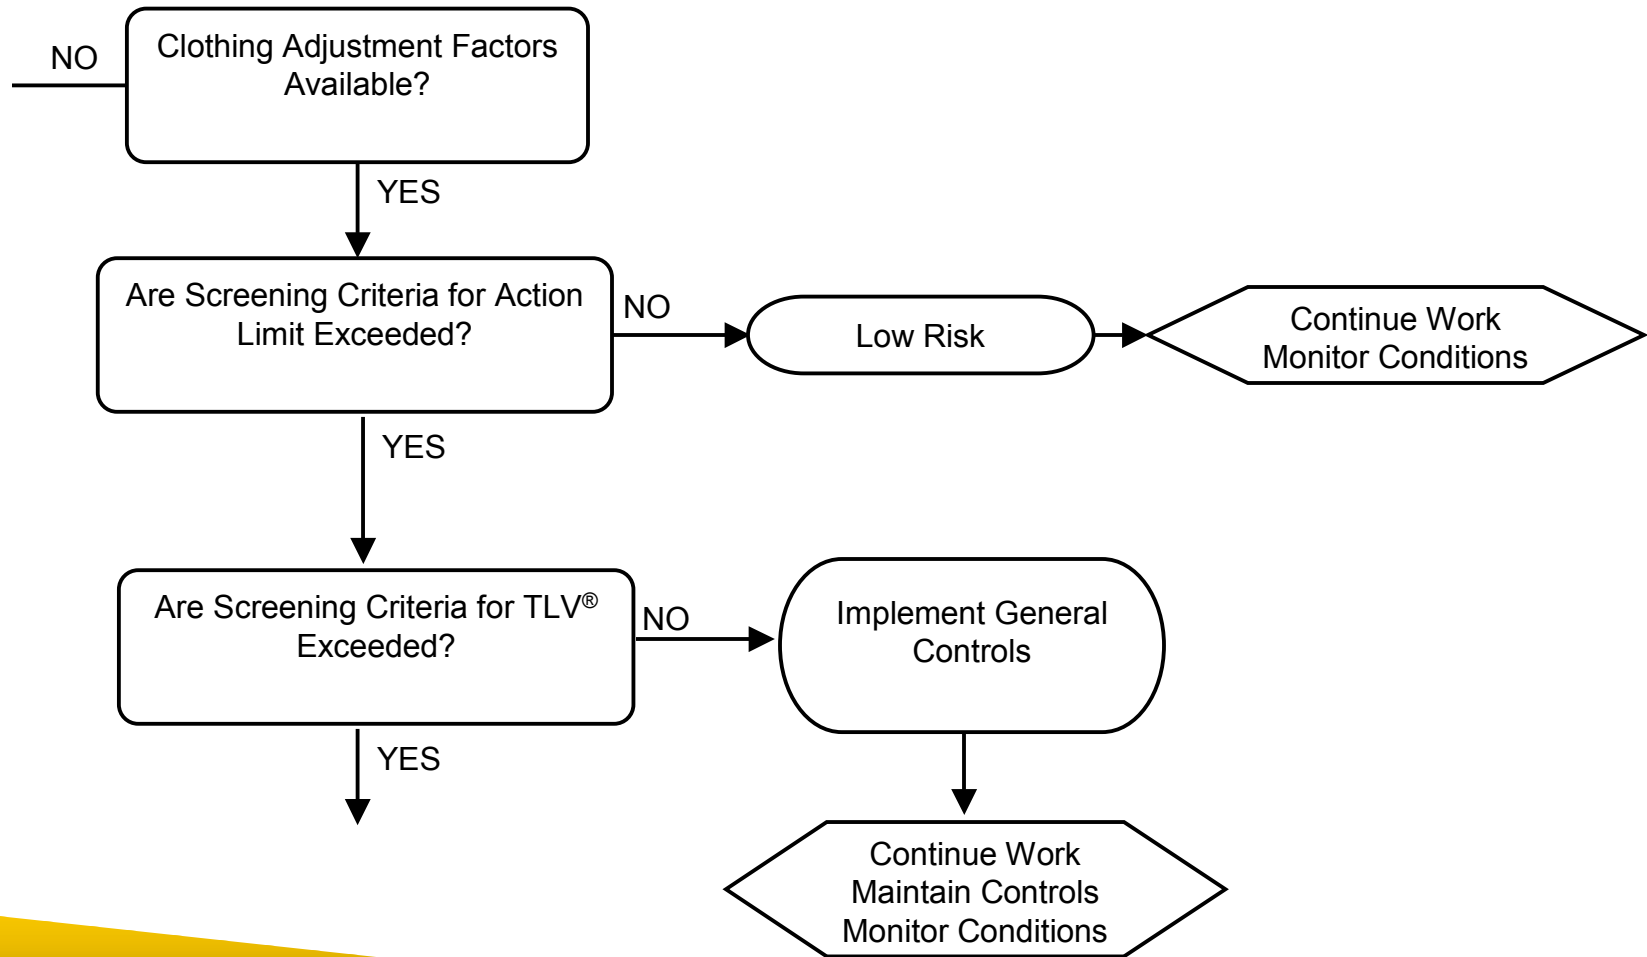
NO

Clothing Adjustment Factors Available?

YES

Are Screening Criteria for Action Limit Exceeded?

NO

Low Risk

Continue Work
Monitor Conditions

YES

Are Screening Criteria for TLV® Exceeded?

NO

Implement General Controls

YES

Continue Work
Maintain Controls
Monitor Conditions